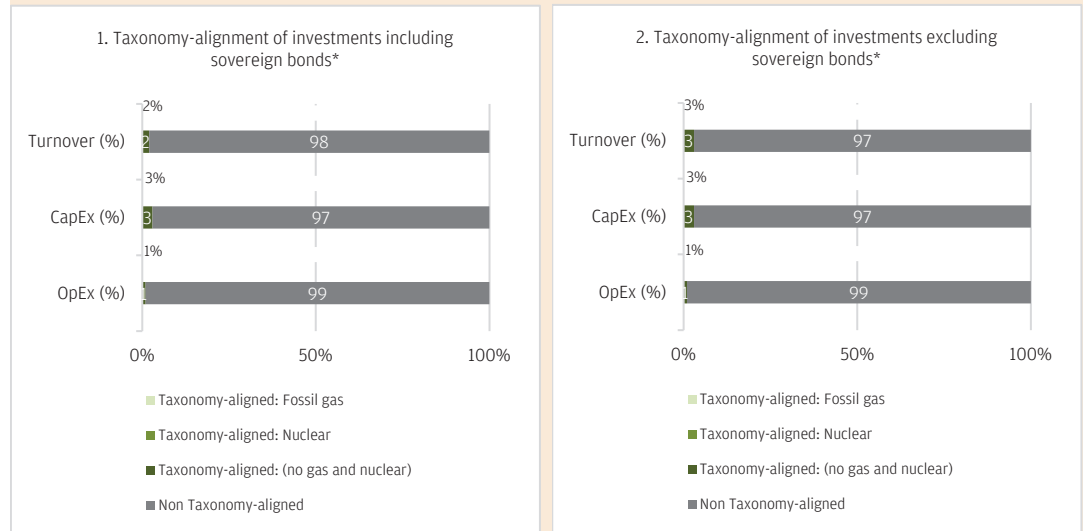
1. Taxonomy-alignment of investments including sovereign bonds*

2%

Turnover (%) 2 98

3%

CapEx (%) 3 97

1%

OpEx (%) 1 99

0% 50% 100%

Taxonomy-aligned: Fossil gas

Taxonomy-aligned: Nuclear

Taxonomy-aligned: (no gas and nuclear)

Non Taxonomy-aligned

2. Taxonomy-alignment of investments excluding sovereign bonds*

3%

Turnover (%) 3 97

3%

CapEx (%) 3 97

1%

OpEx (%) 1 99

0% 50% 100%

Taxonomy-aligned: Fossil gas

Taxonomy-aligned: Nuclear

Taxonomy-aligned: (no gas and nuclear)

Non Taxonomy-aligned